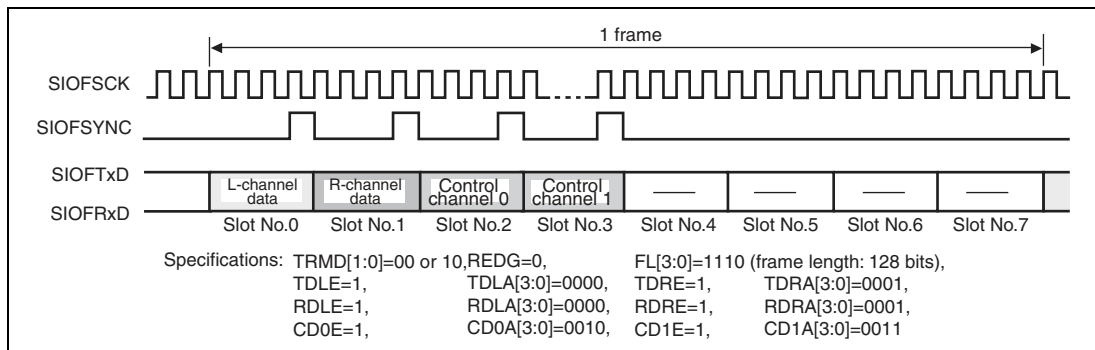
1 frame

SIOFSCK

SIOFSYNC

SIOFTxD

SIOFRxD

L-channel data | R-channel data | Control channel 0 | Control channel 1 | —— | —— | —— | ——

Slot No.0 Slot No.1 Slot No.2 Slot No.3 Slot No.4 Slot No.5 Slot No.6 Slot No.7

Specifications: TRMD[1:0]=00 or 10, REDG=0, FL[3:0]=1110 (frame length: 128 bits),
TDLE=1, TDLA[3:0]=0000, TDRE=1, TDRA[3:0]=0001,
RDLE=1, RDLA[3:0]=0000, RDRE=1, RDRA[3:0]=0001,
CD0E=1, CD0A[3:0]=0010, CD1E=1, CD1A[3:0]=0011